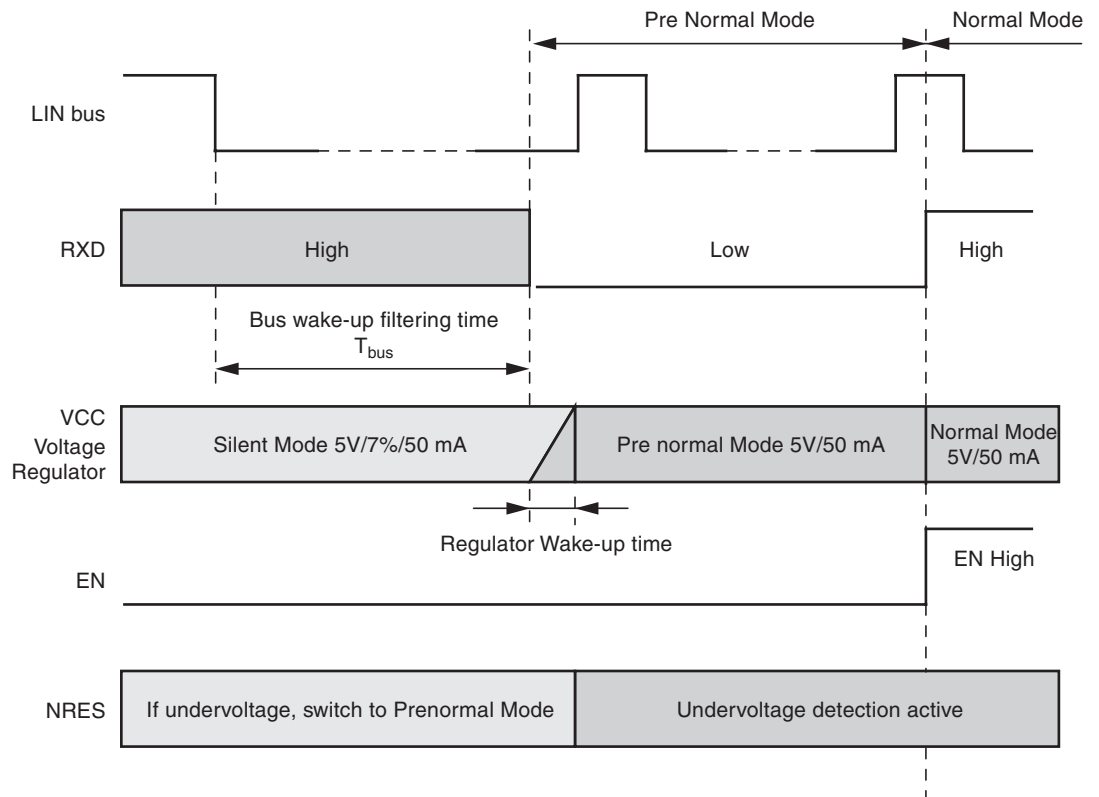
Pre Normal Mode

Normal Mode

LIN bus

RXD

High

Low

High

Bus wake-up filtering time

$T_{bus}$

VCC Voltage Regulator

Silent Mode 5V/7%/50 mA

Pre normal Mode 5V/50 mA

Normal Mode 5V/50 mA

Regulator Wake-up time

EN

EN High

NRES

If undervoltage, switch to Prenormal Mode

Undervoltage detection active